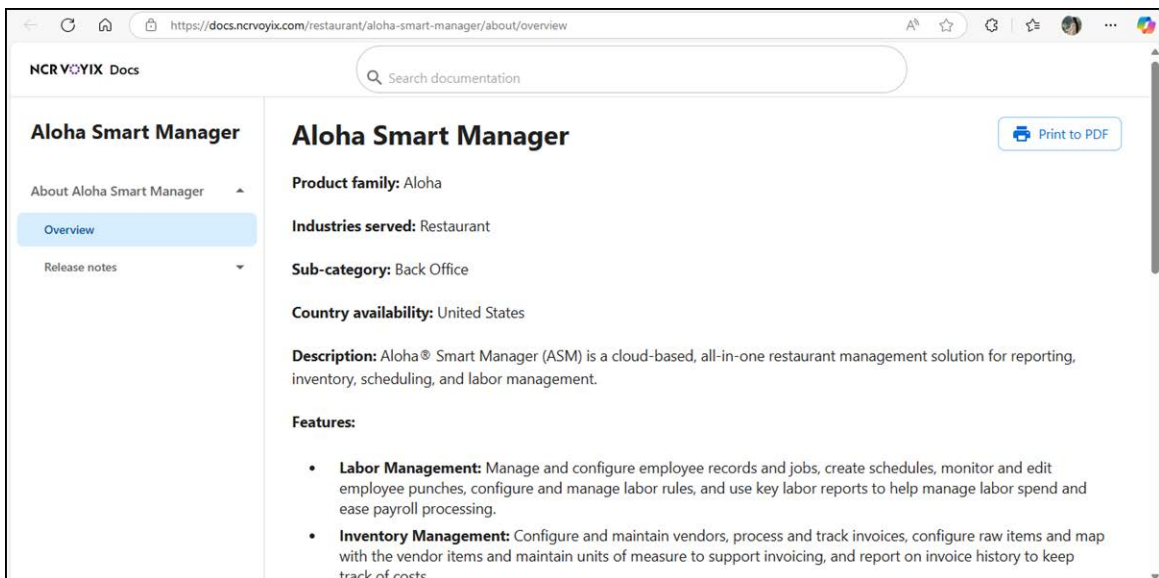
https://docs.ncrvoyix.com/restaurant/aloha-smart-manager/about/overview

NCR VOYIX Docs

Search documentation

Aloha Smart Manager

About Aloha Smart Manager

Overview

Release notes

Aloha Smart Manager

Print to PDF

**Product family:** Aloha

**Industries served:** Restaurant

**Sub-category:** Back Office

**Country availability:** United States

**Description:** Aloha® Smart Manager (ASM) is a cloud-based, all-in-one restaurant management solution for reporting, inventory, scheduling, and labor management.

**Features:**

- **Labor Management:** Manage and configure employee records and jobs, create schedules, monitor and edit employee punches, configure and manage labor rules, and use key labor reports to help manage labor spend and ease payroll processing.
- **Inventory Management:** Configure and maintain vendors, process and track invoices, configure raw items and map with the vendor items and maintain units of measure to support invoicing, and report on invoice history to keep track of costs.